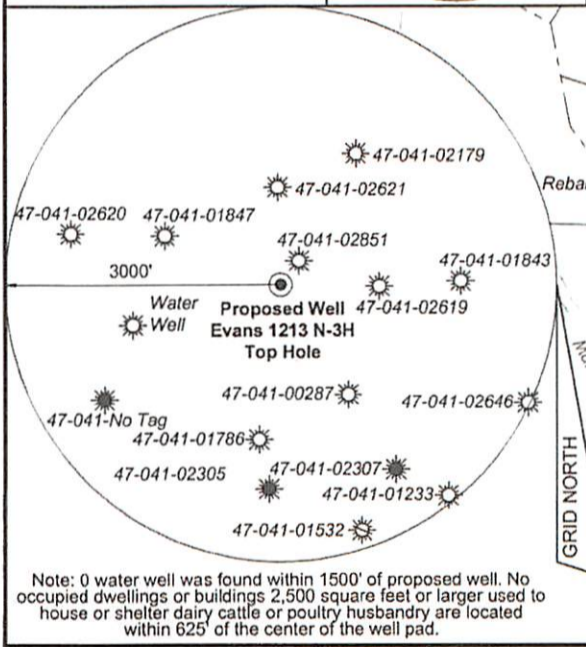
47-041-02179

47-041-02621

Reba

47-041-02620

47-041-01847

47-041-02851

47-041-01843

3000'

Water Well

Proposed Well
Evans 1213 N-3H
Top Hole

47-041-02619

Mo

47-041-No Tag

47-041-00287

47-041-02646

47-041-01786

GRID NORTH

47-041-02305

47-041-02307

47-041-01233

47-041-01532

Note: 0 water well was found within 1500' of proposed well. No occupied dwellings or buildings 2,500 square feet or larger used to house or shelter dairy cattle or poultry husbandry are located within 625' of the center of the well pad.